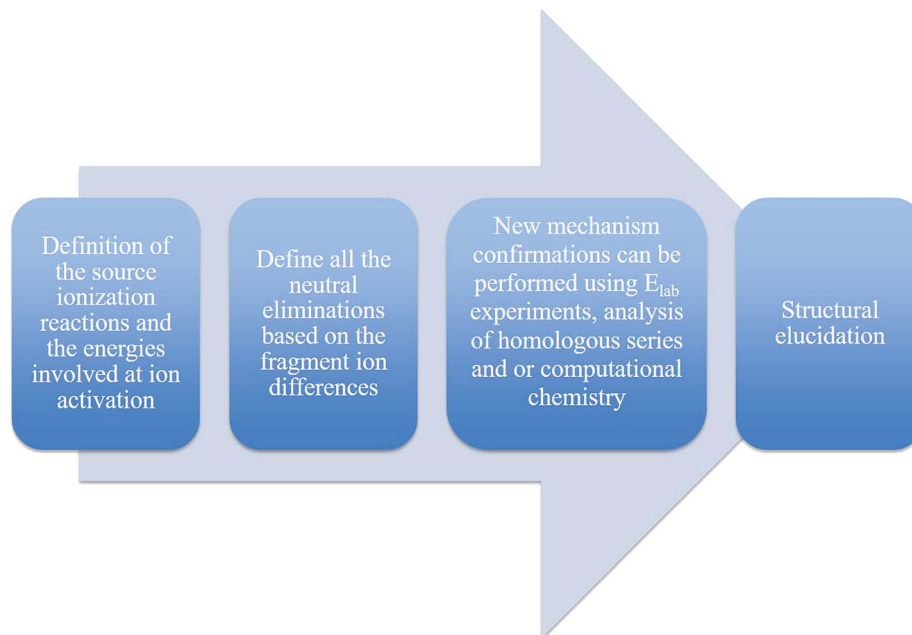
Definition of the source ionization reactions and the energies involved at ion activation

Define all the neutral eliminations based on the fragment ion differences

New mechanism confirmations can be performed using $E_{lab}$ experiments, analysis of homologous series and or computational chemistry

Structural elucidation